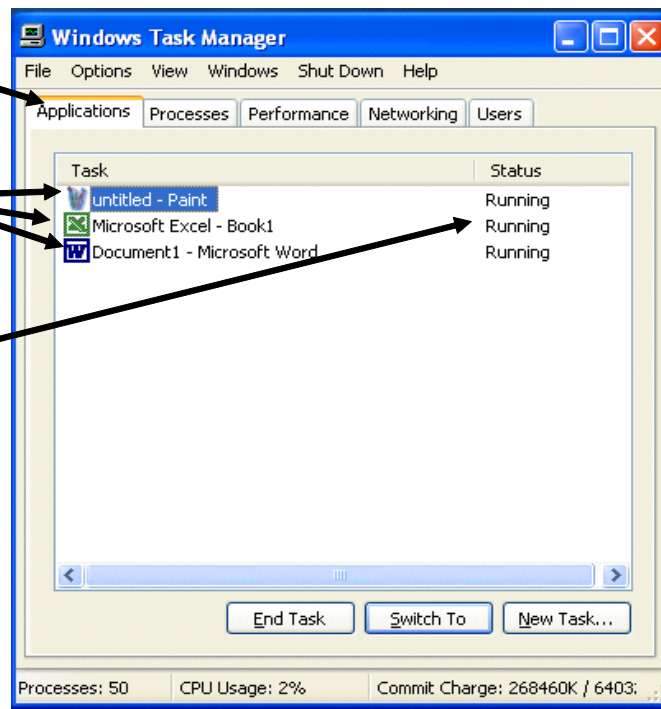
Windows Task Manager

File Options View Windows Shut Down Help

Applications | Processes | Performance | Networking | Users

| Task | Status |
|---|---|
| untitled - Paint | Running |
| Microsoft Excel - Book1 | Running |
| Document1 - Microsoft Word | Running |

End Task   Switch To   New Task...

Processes: 50   CPU Usage: 2%   Commit Charge: 268460K / 6403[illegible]